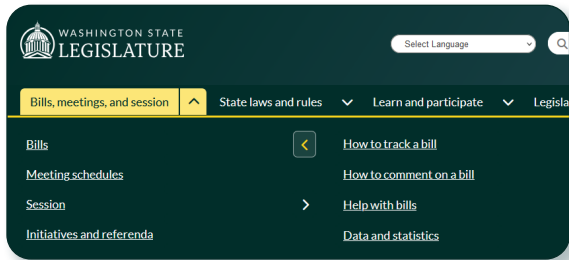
WASHINGTON STATE
LEGISLATURE

Select Language

Bills, meetings, and session

State laws and rules

Learn and participate

Legisla

Bills

Meeting schedules

Session

Initiatives and referenda

How to track a bill

How to comment on a bill

Help with bills

Data and statistics